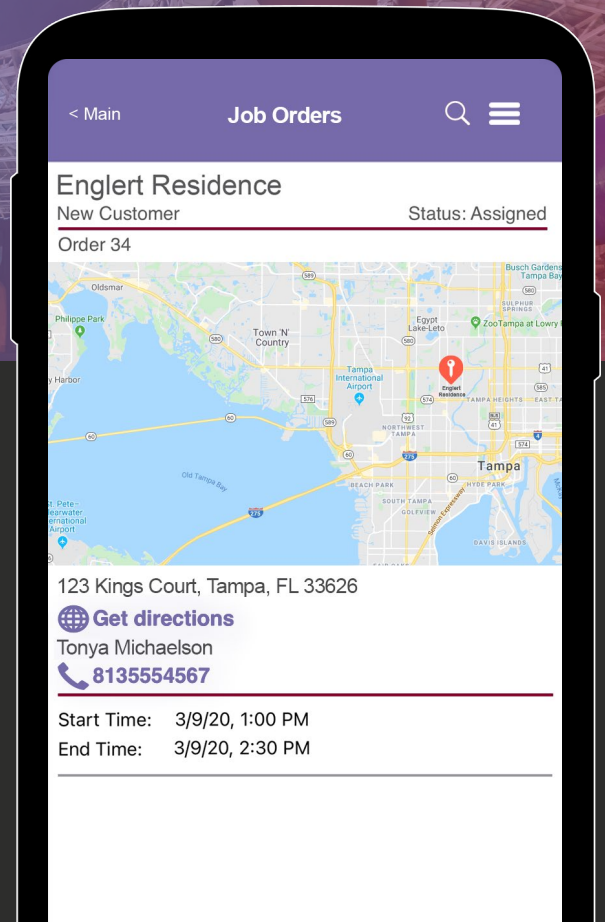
< Main Job Orders

Englert Residence
New Customer Status: Assigned
Order 34

Oldsmar
Philippe Park
Town 'N' Country
Egypt Lake-Leto
Busch Gardens
ZooTampa at Lowry
Tampa International Airport
Englert Residence
Harbor
Northwest Tampa
Tampa Heights
East Ta
Tampa
Old Tampa Bay
Pete-Clearwater International Airport
Beach Park
South Tampa
Golfview
Davis Islands
Selmon Expressway
589
580
576
574
92
41
60
275
4
618

123 Kings Court, Tampa, FL 33626
Get directions
Tonya Michaelson
8135554567

Start Time: 3/9/20, 1:00 PM
End Time: 3/9/20, 2:30 PM